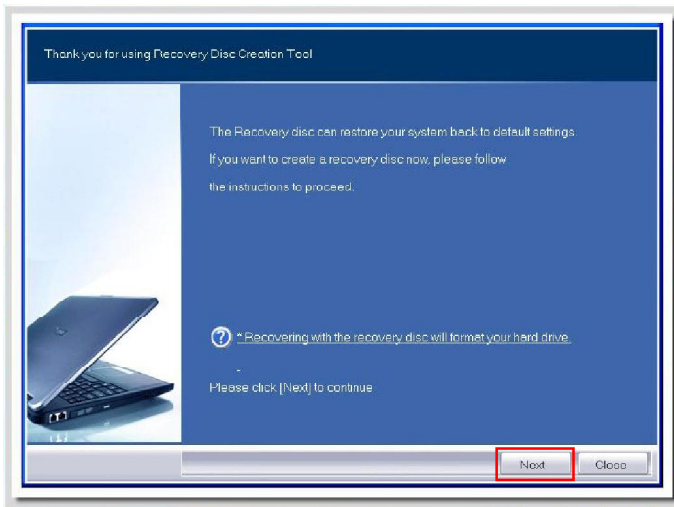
Thank you for using Recovery Disc Creation Tool

The Recovery disc can restore your system back to default settings. If you want to create a recovery disc now, please follow the instructions to proceed.

? * Recovering with the recovery disc will format your hard drive.

Please click [Next] to continue.

Next

Close